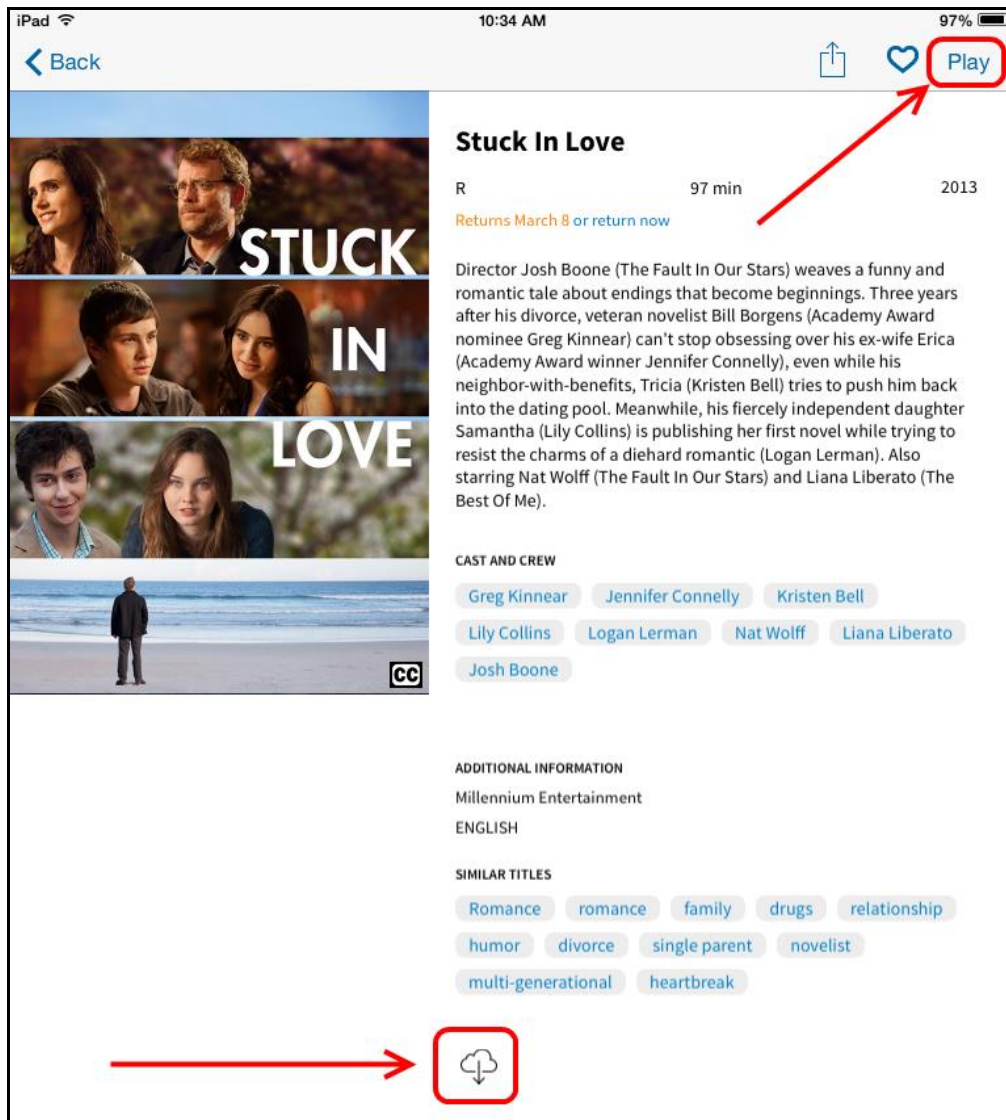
iPad 10:34 AM 97%

Back Play

STUCK IN LOVE

CC

Stuck In Love

R 97 min 2013

Returns March 8 or return now

Director Josh Boone (The Fault In Our Stars) weaves a funny and romantic tale about endings that become beginnings. Three years after his divorce, veteran novelist Bill Borgens (Academy Award nominee Greg Kinnear) can't stop obsessing over his ex-wife Erica (Academy Award winner Jennifer Connelly), even while his neighbor-with-benefits, Tricia (Kristen Bell) tries to push him back into the dating pool. Meanwhile, his fiercely independent daughter Samantha (Lily Collins) is publishing her first novel while trying to resist the charms of a diehard romantic (Logan Lerman). Also starring Nat Wolff (The Fault In Our Stars) and Liana Liberato (The Best Of Me).

CAST AND CREW

Greg Kinnear Jennifer Connelly Kristen Bell Lily Collins Logan Lerman Nat Wolff Liana Liberato Josh Boone

ADDITIONAL INFORMATION

Millennium Entertainment

ENGLISH

SIMILAR TITLES

Romance romance family drugs relationship humor divorce single parent novelist multi-generational heartbreak